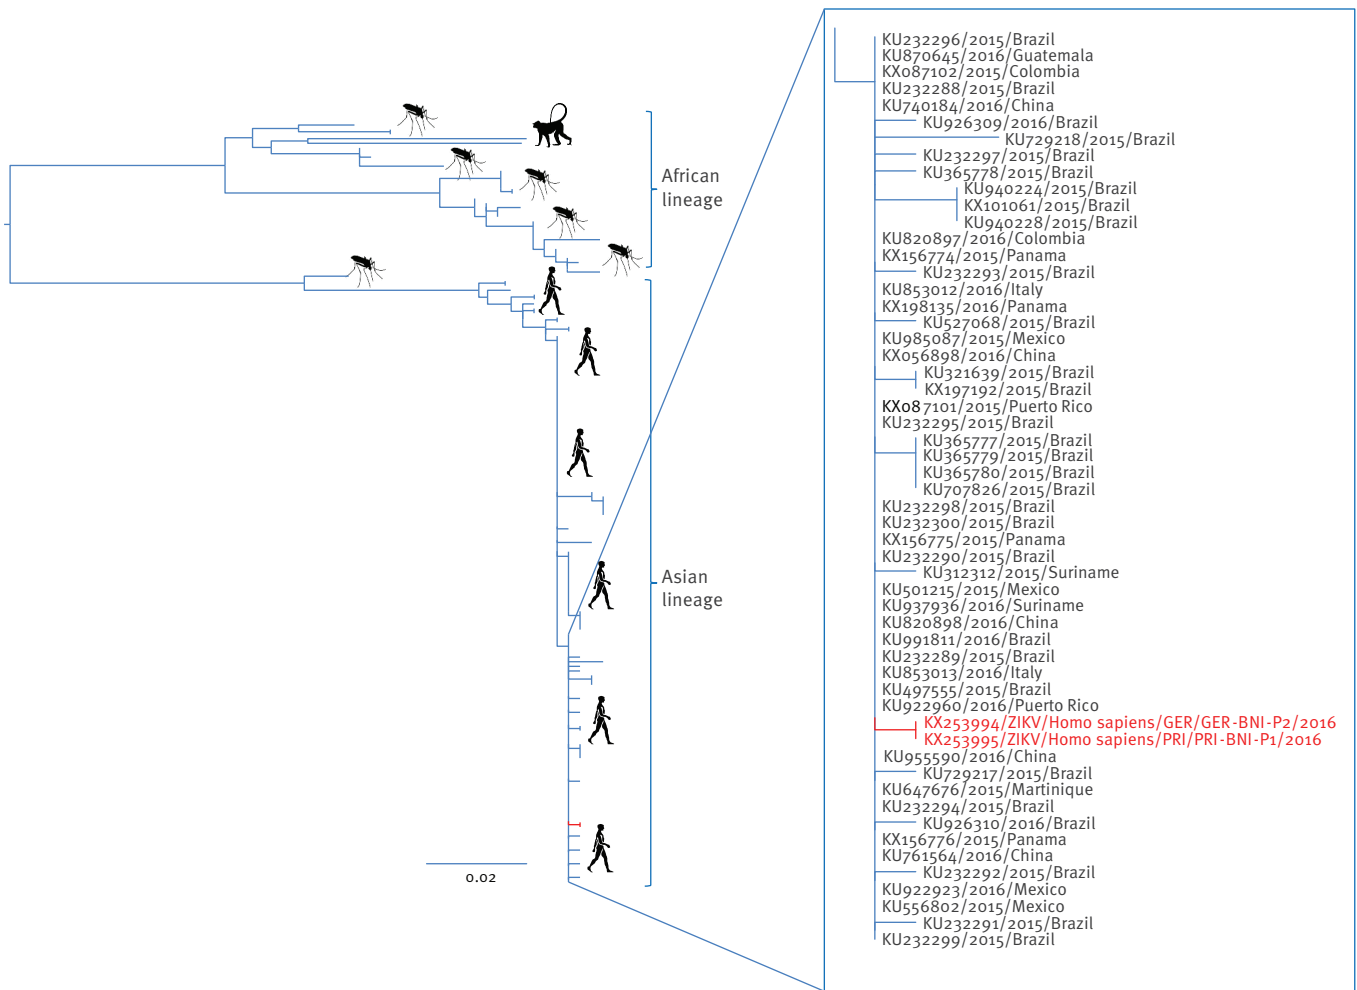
African lineage

Asian lineage

0.02

KU232296/2015/Brazil
KU870645/2016/Guatemala
KX087102/2015/Colombia
KU232288/2015/Brazil
KU740184/2016/China
KU926309/2016/Brazil
KU729218/2015/Brazil
KU232297/2015/Brazil
KU365778/2015/Brazil
KU940224/2015/Brazil
KX101061/2015/Brazil
KU940228/2015/Brazil
KU820897/2016/Colombia
KX156774/2015/Panama
KU232293/2015/Brazil
KU853012/2016/Italy
KX198135/2016/Panama
KU527068/2015/Brazil
KU985087/2015/Mexico
KX056898/2016/China
KU321639/2015/Brazil
KX197192/2015/Brazil
KX087101/2015/Puerto Rico
KU232295/2015/Brazil
KU365777/2015/Brazil
KU365779/2015/Brazil
KU365780/2015/Brazil
KU707826/2015/Brazil
KU232298/2015/Brazil
KU232300/2015/Brazil
KX156775/2015/Panama
KU232290/2015/Brazil
KU312312/2015/Suriname
KU501215/2015/Mexico
KU937936/2016/Suriname
KU820898/2016/China
KU991811/2016/Brazil
KU232289/2015/Brazil
KU853013/2016/Italy
KU497555/2015/Brazil
KU922960/2016/Puerto Rico
KX253994/ZIKV/Homo sapiens/GER/GER-BNI-P2/2016
KX253995/ZIKV/Homo sapiens/PRI/PRI-BNI-P1/2016
KU955590/2016/China
KU729217/2015/Brazil
KU647676/2015/Martinique
KU232294/2015/Brazil
KU926310/2016/Brazil
KX156776/2015/Panama
KU761564/2016/China
KU232292/2015/Brazil
KU922923/2016/Mexico
KU556802/2015/Mexico
KU232291/2015/Brazil
KU232299/2015/Brazil